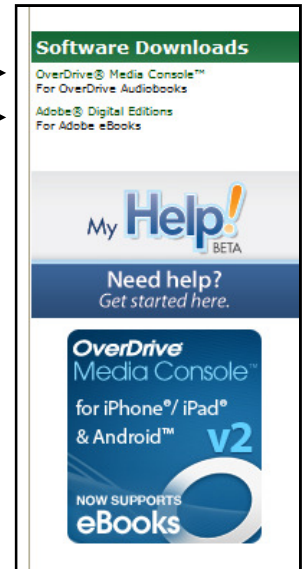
Software Downloads

OverDrive® Media Console™
For OverDrive Audiobooks

Adobe® Digital Editions
For Adobe eBooks

My Help! BETA

Need help?
Get started here.

OverDrive Media Console™
for iPhone®/ iPad®
& Android™ v2

NOW SUPPORTS
eBooks